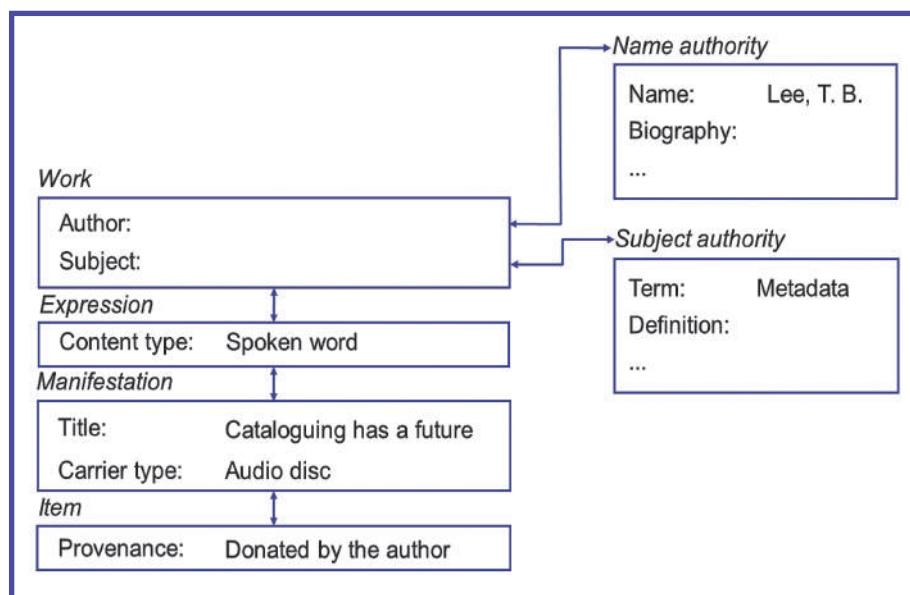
Name authority

Name: Lee, T. B.
Biography:
...

Work

Author:
Subject:

Subject authority

Term: Metadata
Definition:
...

Expression

Content type: Spoken word

Manifestation

Title: Cataloguing has a future
Carrier type: Audio disc

Item

Provenance: Donated by the author